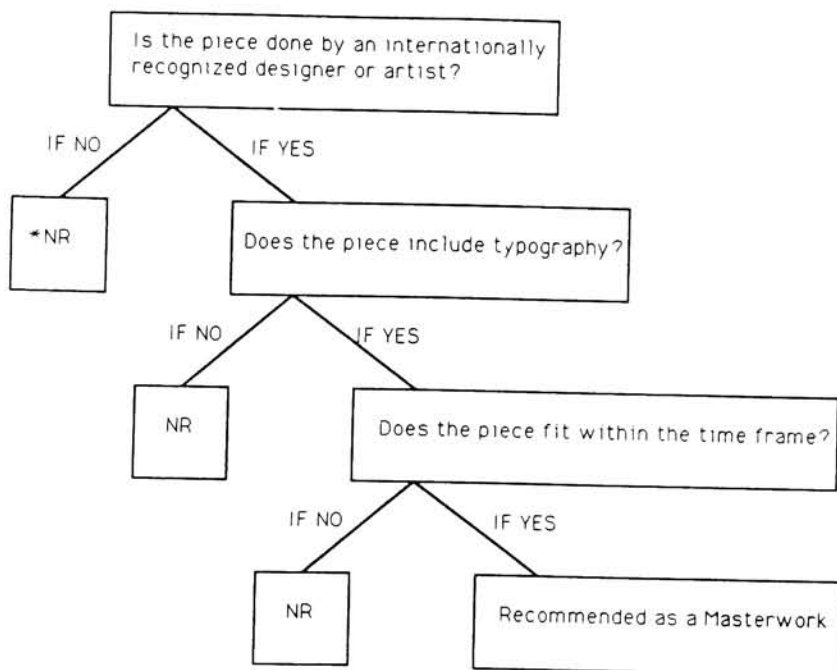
Is the piece done by an internationally recognized designer or artist?

IF NO

IF YES

*NR

Does the piece include typography?

IF NO

IF YES

NR

Does the piece fit within the time frame?

IF NO

IF YES

NR

Recommended as a Masterwork